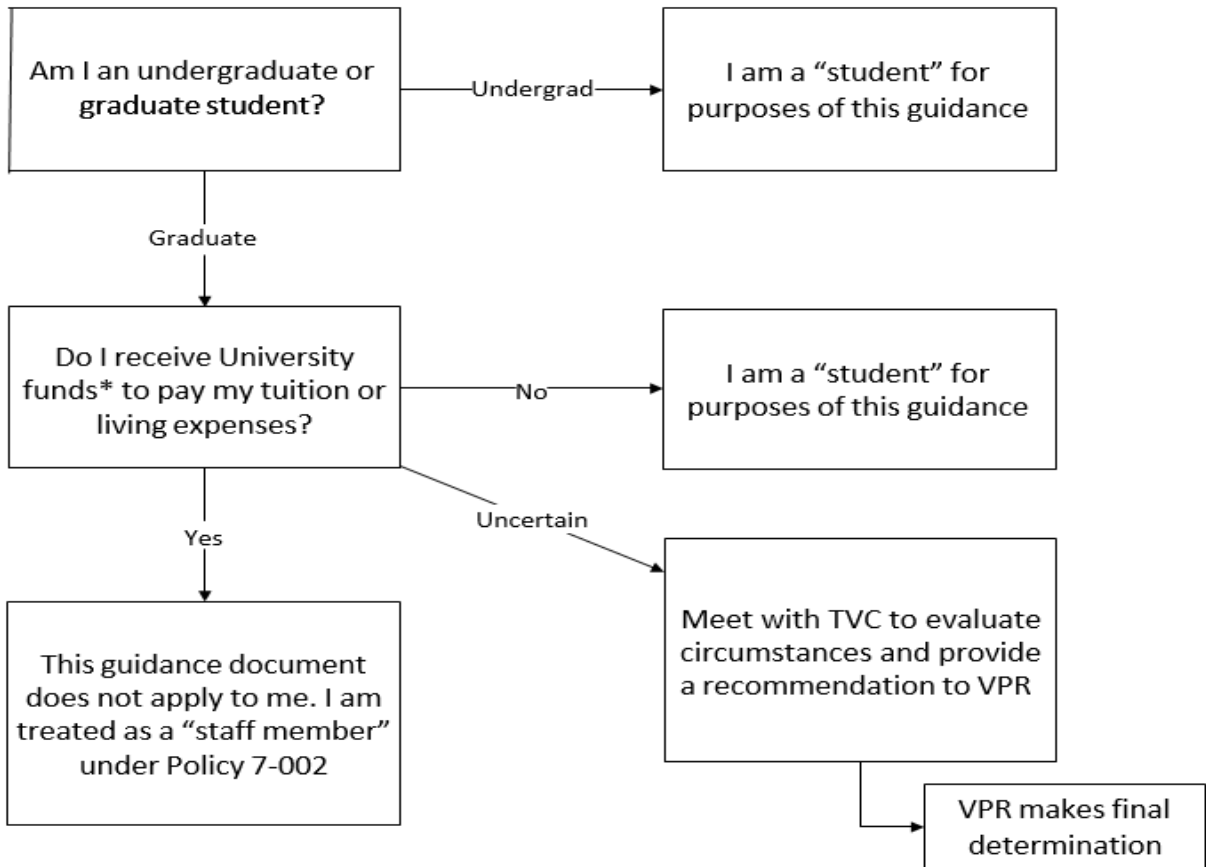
Am I an undergraduate or graduate student?

Undergrad

I am a “student” for purposes of this guidance

Graduate

Do I receive University funds* to pay my tuition or living expenses?

No

I am a “student” for purposes of this guidance

Uncertain

Yes

This guidance document does not apply to me. I am treated as a “staff member” under Policy 7-002

Meet with TVC to evaluate circumstances and provide a recommendation to VPR

VPR makes final determination